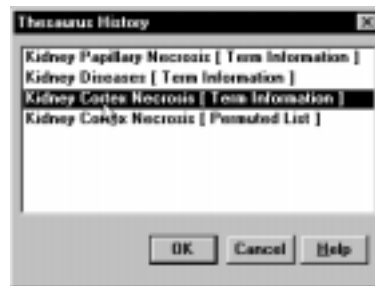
Thesaurus History

Kidney Papillary Necrosis [ Term Information ]
Kidney Diseases [ Term Information ]
Kidney Cortex Necrosis [ Term Information ]
Kidney Cortex Necrosis [ Permuted List ]

OK
Cancel
Help